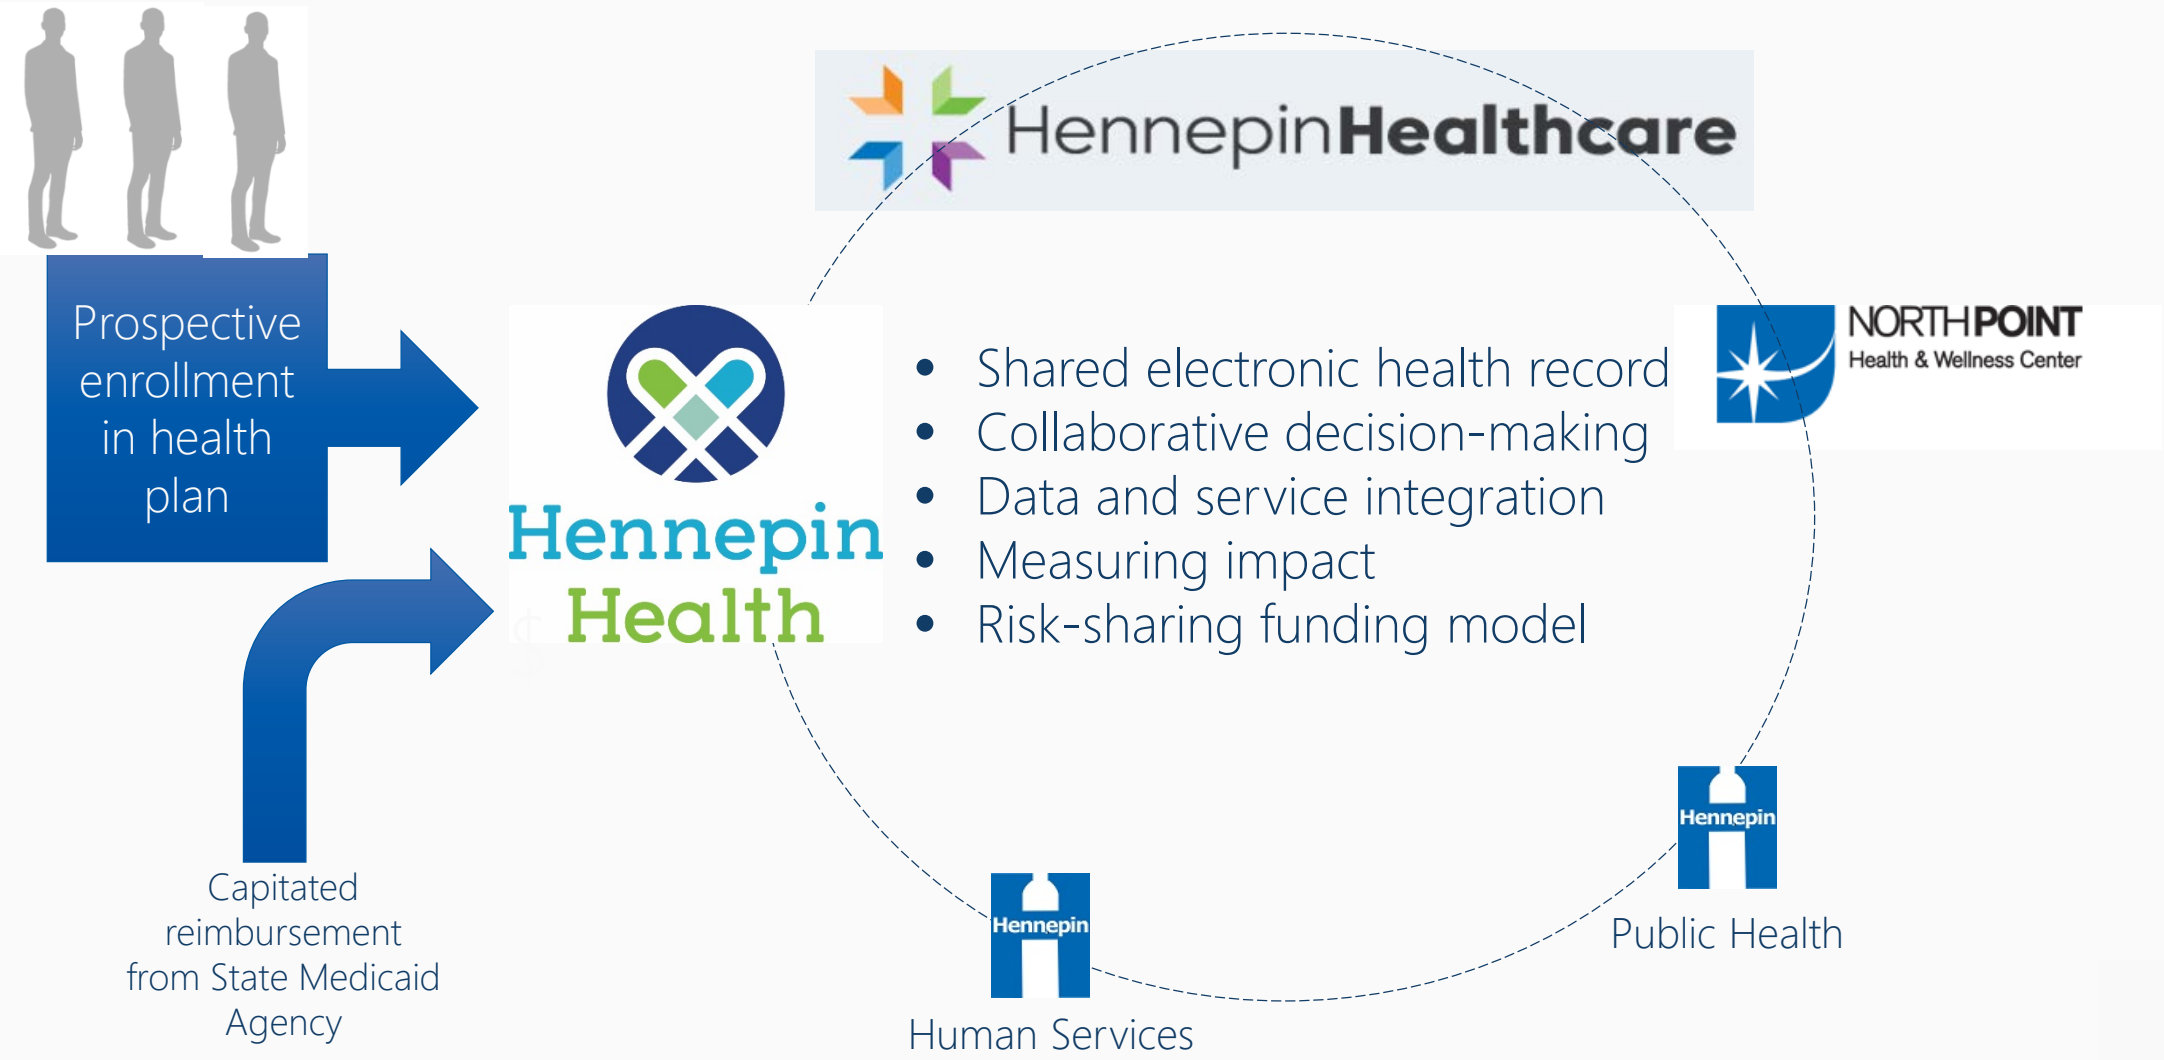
HennepinHealthcare

Prospective enrollment in health plan

Hennepin Health

- Shared electronic health record
- Collaborative decision-making
- Data and service integration
- Measuring impact
- Risk-sharing funding model

NORTHPOINT
Health & Wellness Center

Capitated reimbursement from State Medicaid Agency

Hennepin
Public Health

Hennepin
Human Services